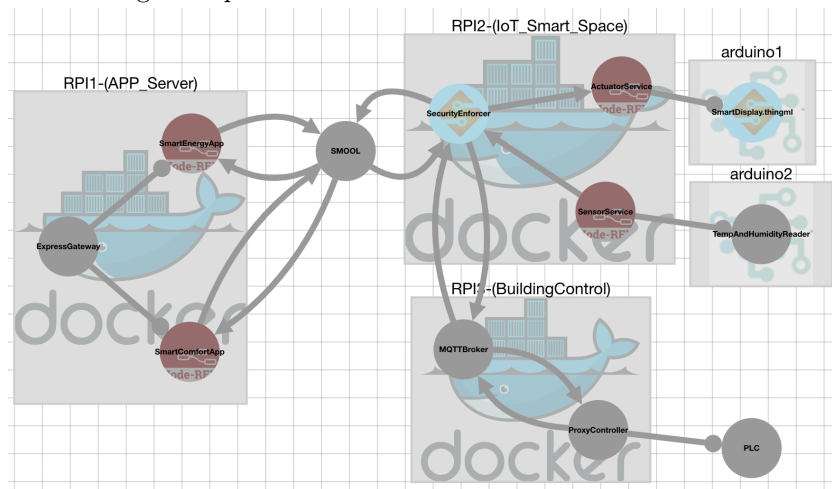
RPI2-(IoT_Smart_Space)

arduino1

RPI1-(APP_Server)

ActuatorService

SecurityEnforcer

SmartDisplay.thingml

SmartEnergyApp

SMOOL

arduino2

SensorService

TempAndHumidityReader

ExpressGateway

docker

RPI3-(BuildingControl)

docker

MQTTBroker

SmartComfortApp

ProxyController

PLC

docker